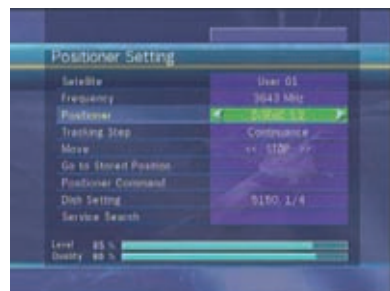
Positioner Setting

Satellite
User 01

Frequency
3643 MHz

Positioner
DiSEqC 1.2

Tracking Step
Continuance

Move
<< STOP >>

Go to Stored Position

Positioner Command

Dish Setting
5150 1/4

Service Search

Level 85 %
Quality 86 %